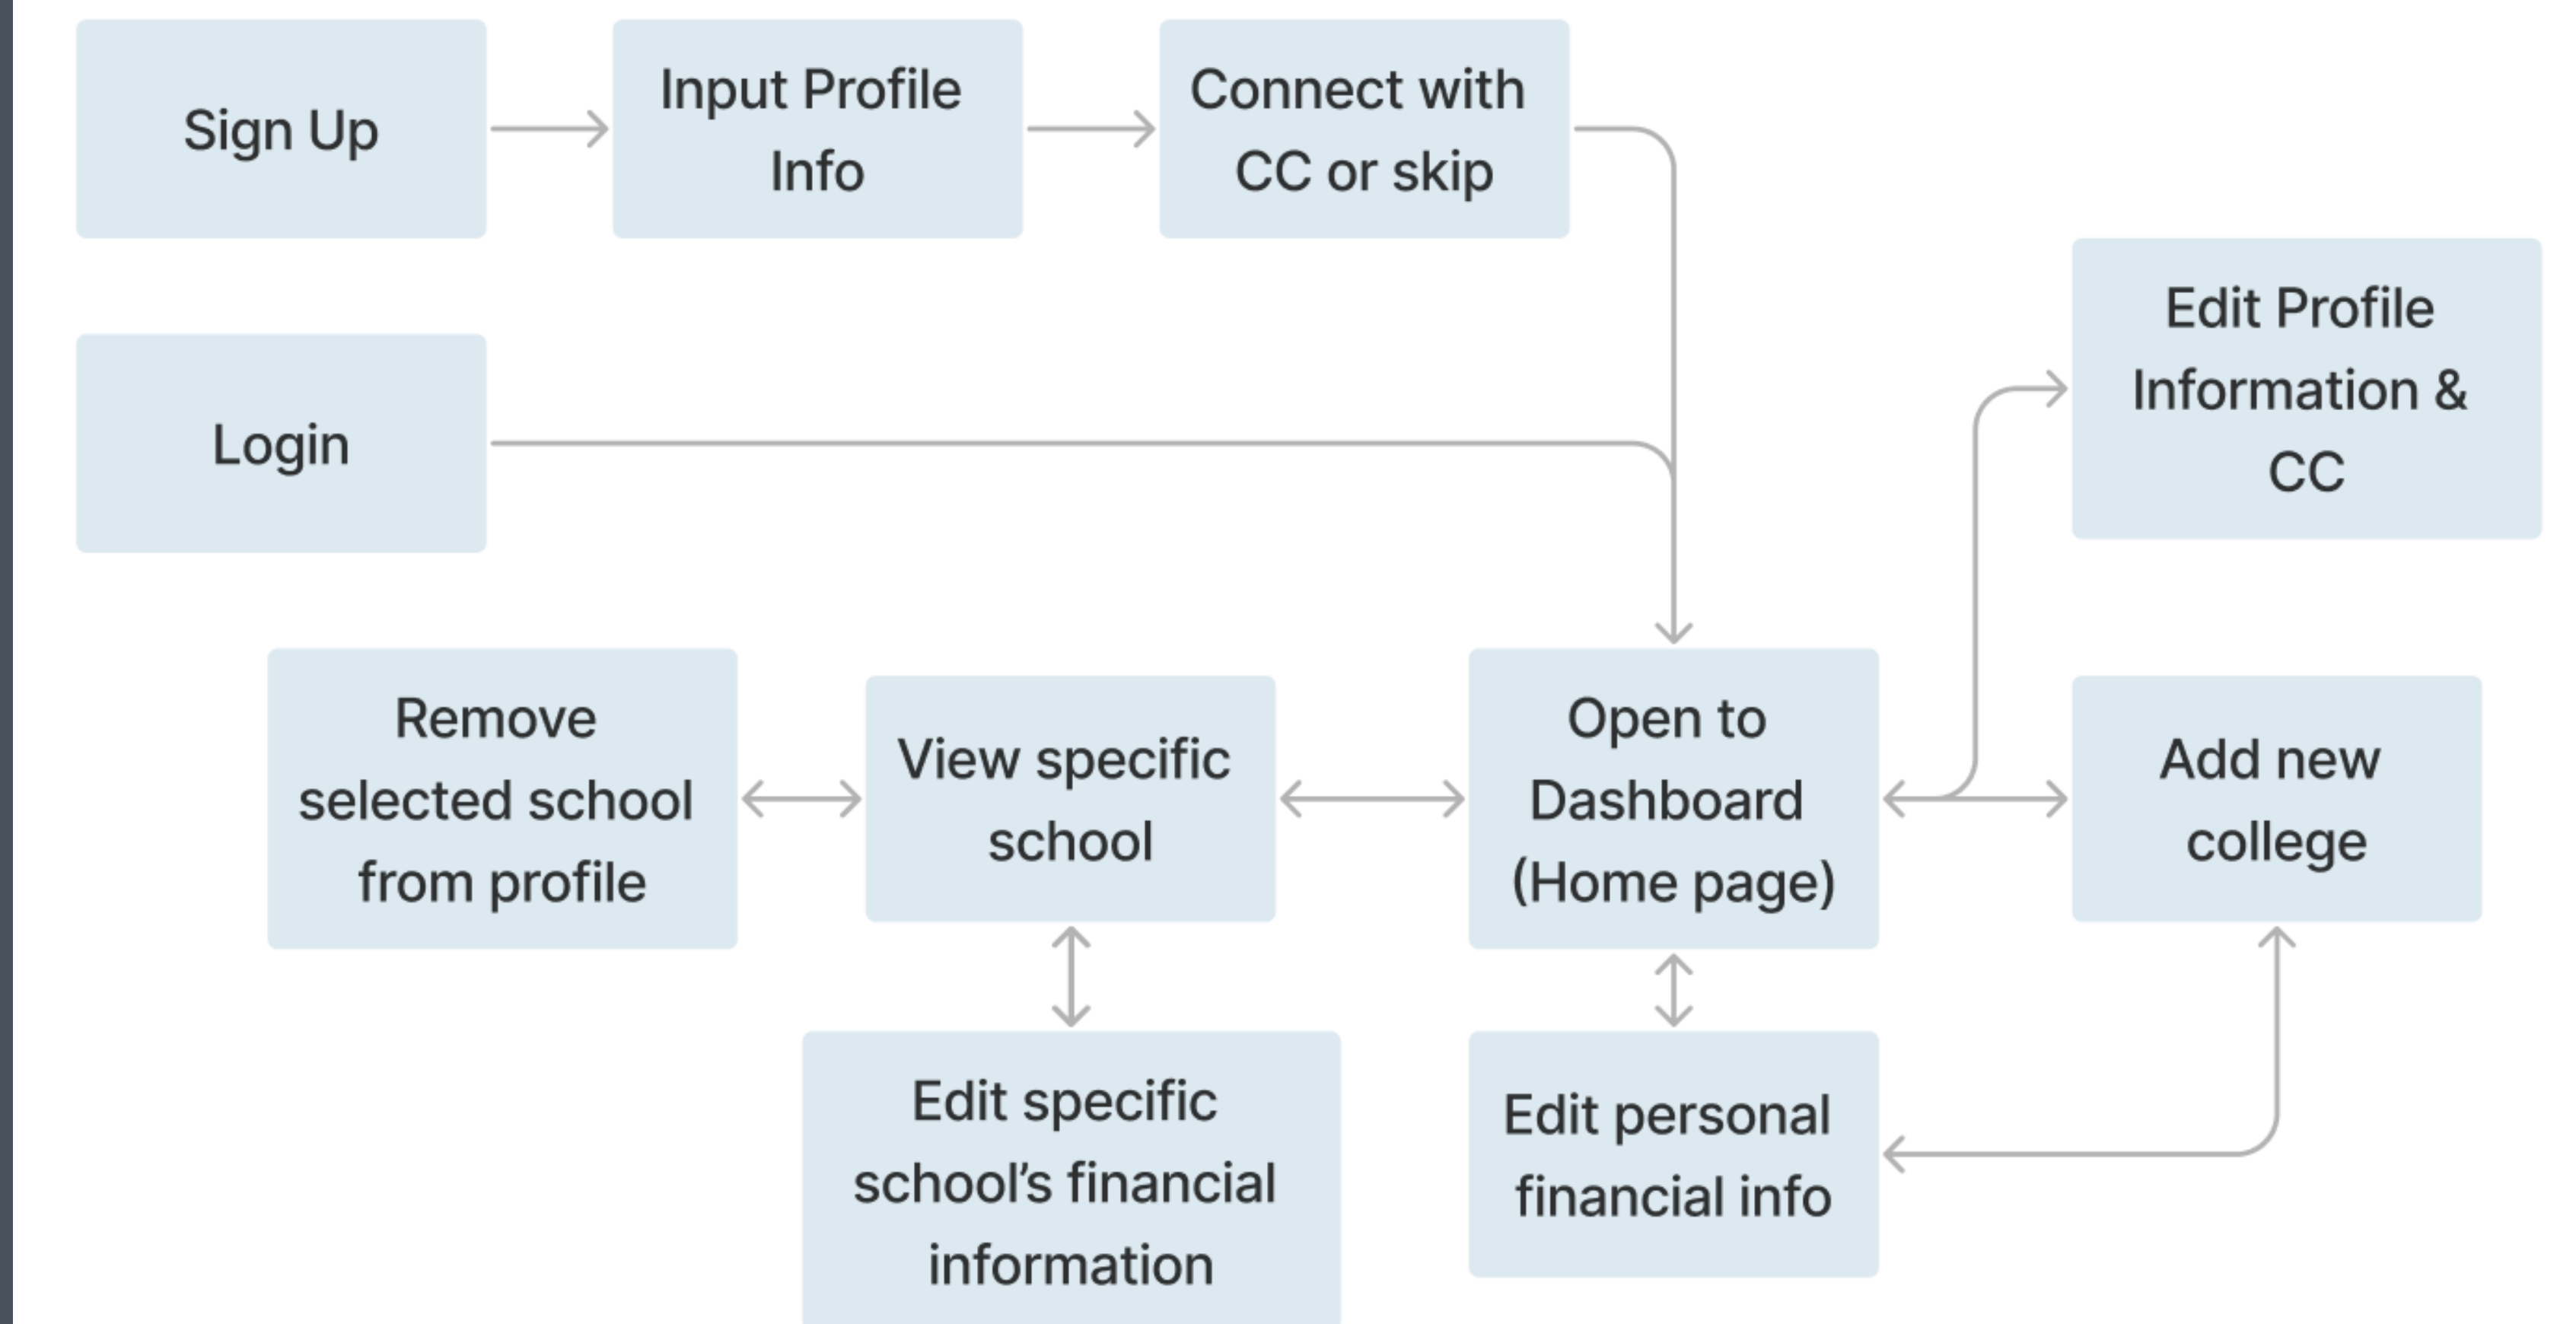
Sign Up

Input Profile Info

Connect with CC or skip

Edit Profile Information & CC

Login

Remove selected school from profile

View specific school

Open to Dashboard (Home page)

Add new college

Edit specific school’s financial information

Edit personal financial info